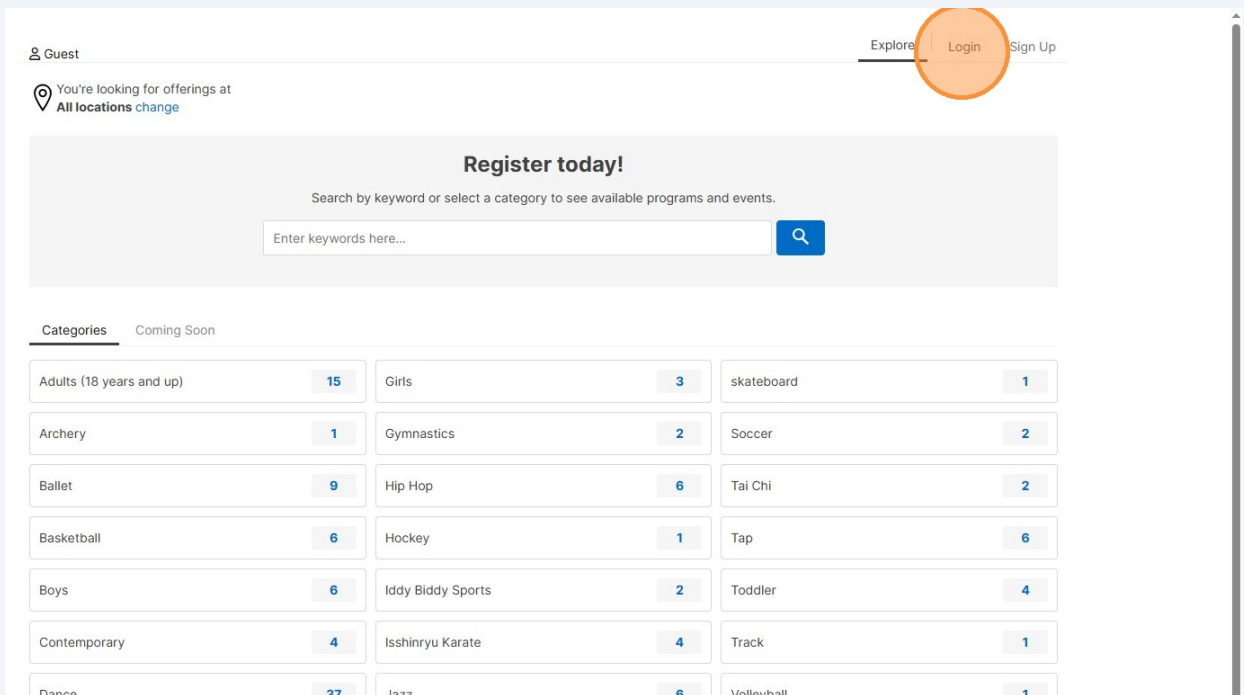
Guest

Explore Login Sign Up

You're looking for offerings at
**All locations** change

Register today!

Search by keyword or select a category to see available programs and events.

Enter keywords here...

Categories Coming Soon

| Adults (18 years and up) 15 | Girls 3 | skateboard 1 |
|---|---|---|
| Archery 1 | Gymnastics 2 | Soccer 2 |
| Ballet 9 | Hip Hop 6 | Tai Chi 2 |
| Basketball 6 | Hockey 1 | Tap 6 |
| Boys 6 | Iddy Biddy Sports 2 | Toddler 4 |
| Contemporary 4 | Isshinryu Karate 4 | Track 1 |
| Dance 37 | Jazz 6 | Volleyball 1 |